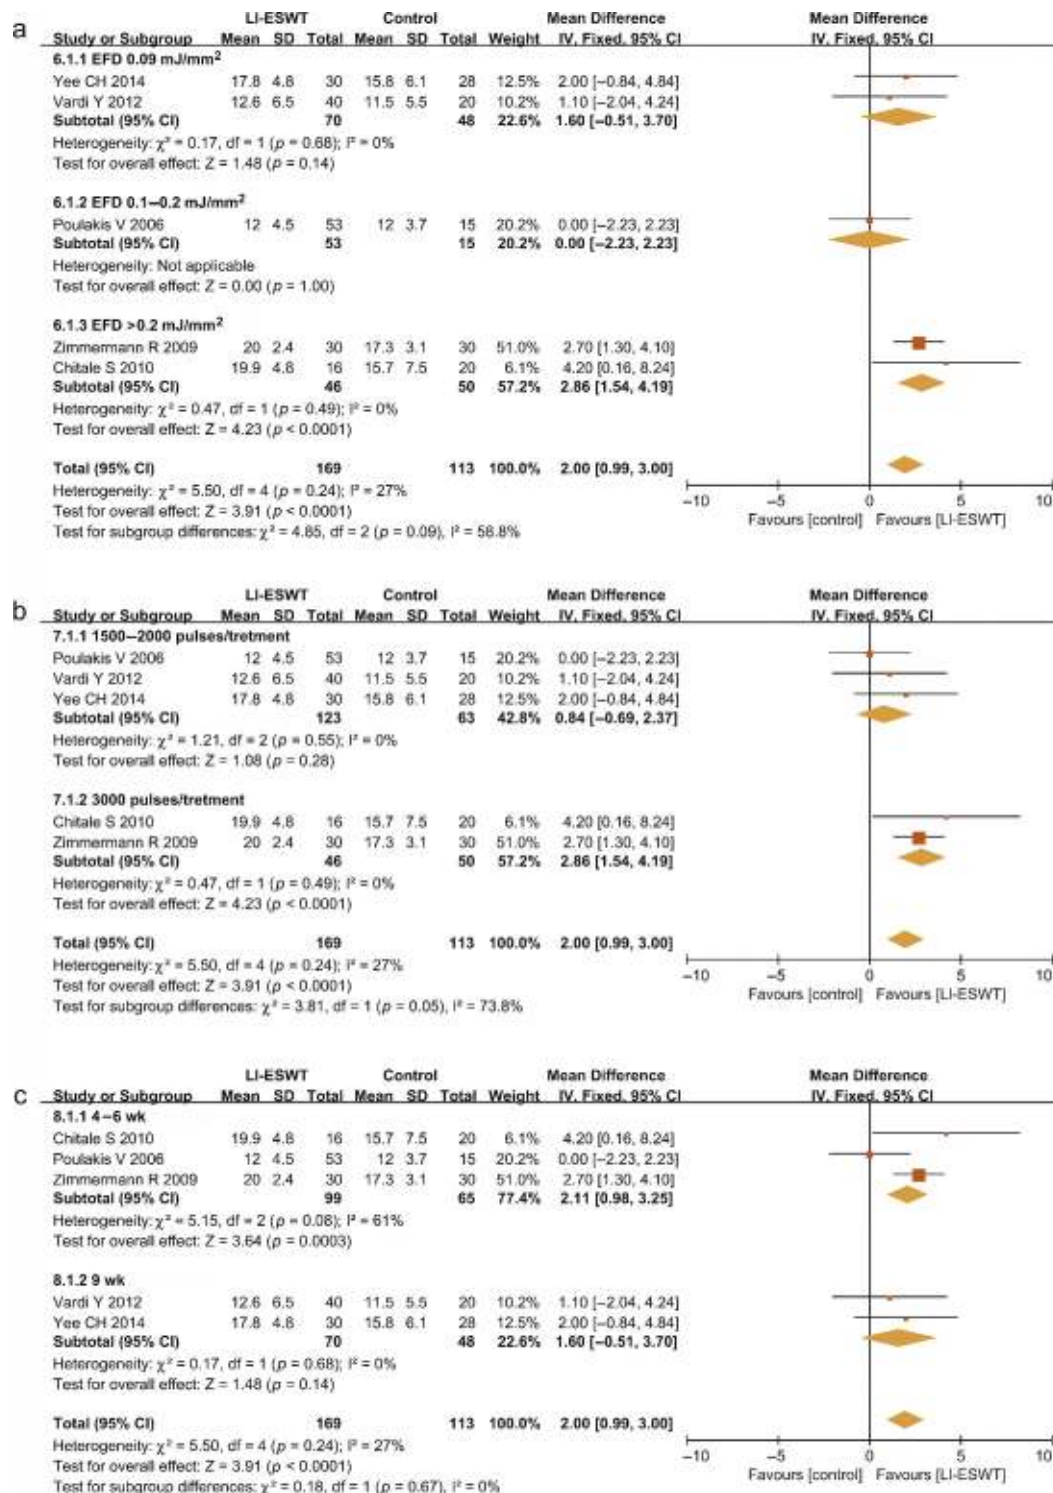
a

| Study or Subgroup | LI-ESWT Mean | SD | Total | Control Mean | SD | Total | Weight | Mean Difference IV, Fixed, 95% CI |
|---|---|---|---|---|---|---|---|---|
| **6.1.1 EFD 0.09 mJ/mm$^2$** | | | | | | | | |
| Yee CH 2014 | 17.8 | 4.8 | 30 | 15.8 | 6.1 | 28 | 12.5% | 2.00 [−0.84, 4.84] |
| Vardi Y 2012 | 12.6 | 6.5 | 40 | 11.5 | 5.5 | 20 | 10.2% | 1.10 [−2.04, 4.24] |
| **Subtotal (95% CI)** | | | **70** | | | **48** | **22.6%** | **1.60 [−0.51, 3.70]** |
| Heterogeneity: $\chi^2$ = 0.17, df = 1 ($p$ = 0.68); I$^2$ = 0% | | | | | | | | |
| Test for overall effect: Z = 1.48 ($p$ = 0.14) | | | | | | | | |
| **6.1.2 EFD 0.1–0.2 mJ/mm$^2$** | | | | | | | | |
| Poulakis V 2006 | 12 | 4.5 | 53 | 12 | 3.7 | 15 | 20.2% | 0.00 [−2.23, 2.23] |
| **Subtotal (95% CI)** | | | **53** | | | **15** | **20.2%** | **0.00 [−2.23, 2.23]** |
| Heterogeneity: Not applicable | | | | | | | | |
| Test for overall effect: Z = 0.00 ($p$ = 1.00) | | | | | | | | |
| **6.1.3 EFD >0.2 mJ/mm$^2$** | | | | | | | | |
| Zimmermann R 2009 | 20 | 2.4 | 30 | 17.3 | 3.1 | 30 | 51.0% | 2.70 [1.30, 4.10] |
| Chitale S 2010 | 19.9 | 4.8 | 16 | 15.7 | 7.5 | 20 | 6.1% | 4.20 [0.16, 8.24] |
| **Subtotal (95% CI)** | | | **46** | | | **50** | **57.2%** | **2.86 [1.54, 4.19]** |
| Heterogeneity: $\chi^2$ = 0.47, df = 1 ($p$ = 0.49); I$^2$ = 0% | | | | | | | | |
| Test for overall effect: Z = 4.23 ($p$ < 0.0001) | | | | | | | | |
| **Total (95% CI)** | | | **169** | | | **113** | **100.0%** | **2.00 [0.99, 3.00]** |

Heterogeneity: $\chi^2$ = 5.50, df = 4 ($p$ = 0.24); I$^2$ = 27%
Test for overall effect: Z = 3.91 ($p$ < 0.0001)
Test for subgroup differences: $\chi^2$ = 4.85, df = 2 ($p$ = 0.09), I$^2$ = 58.8%

Mean Difference IV, Fixed, 95% CI
−10 −5 0 5 10
Favours [control] Favours [LI-ESWT]

b

| Study or Subgroup | LI-ESWT Mean | SD | Total | Control Mean | SD | Total | Weight | Mean Difference IV, Fixed, 95% CI |
|---|---|---|---|---|---|---|---|---|
| **7.1.1 1500–2000 pulses/tretment** | | | | | | | | |
| Poulakis V 2006 | 12 | 4.5 | 53 | 12 | 3.7 | 15 | 20.2% | 0.00 [−2.23, 2.23] |
| Vardi Y 2012 | 12.6 | 6.5 | 40 | 11.5 | 5.5 | 20 | 10.2% | 1.10 [−2.04, 4.24] |
| Yee CH 2014 | 17.8 | 4.8 | 30 | 15.8 | 6.1 | 28 | 12.5% | 2.00 [−0.84, 4.84] |
| **Subtotal (95% CI)** | | | **123** | | | **63** | **42.8%** | **0.84 [−0.69, 2.37]** |
| Heterogeneity: $\chi^2$ = 1.21, df = 2 ($p$ = 0.55); I$^2$ = 0% | | | | | | | | |
| Test for overall effect: Z = 1.08 ($p$ = 0.28) | | | | | | | | |
| **7.1.2 3000 pulses/tretment** | | | | | | | | |
| Chitale S 2010 | 19.9 | 4.8 | 16 | 15.7 | 7.5 | 20 | 6.1% | 4.20 [0.16, 8.24] |
| Zimmermann R 2009 | 20 | 2.4 | 30 | 17.3 | 3.1 | 30 | 51.0% | 2.70 [1.30, 4.10] |
| **Subtotal (95% CI)** | | | **46** | | | **50** | **57.2%** | **2.86 [1.54, 4.19]** |
| Heterogeneity: $\chi^2$ = 0.47, df = 1 ($p$ = 0.49); I$^2$ = 0% | | | | | | | | |
| Test for overall effect: Z = 4.23 ($p$ < 0.0001) | | | | | | | | |
| **Total (95% CI)** | | | **169** | | | **113** | **100.0%** | **2.00 [0.99, 3.00]** |

Heterogeneity: $\chi^2$ = 5.50, df = 4 ($p$ = 0.24); I$^2$ = 27%
Test for overall effect: Z = 3.91 ($p$ < 0.0001)
Test for subgroup differences: $\chi^2$ = 3.81, df = 1 ($p$ = 0.05), I$^2$ = 73.8%

Mean Difference IV, Fixed, 95% CI
−10 −5 0 5 10
Favours [control] Favours [LI-ESWT]

c

| Study or Subgroup | LI-ESWT Mean | SD | Total | Control Mean | SD | Total | Weight | Mean Difference IV, Fixed, 95% CI |
|---|---|---|---|---|---|---|---|---|
| **8.1.1 4–6 wk** | | | | | | | | |
| Chitale S 2010 | 19.9 | 4.8 | 16 | 15.7 | 7.5 | 20 | 6.1% | 4.20 [0.16, 8.24] |
| Poulakis V 2006 | 12 | 4.5 | 53 | 12 | 3.7 | 15 | 20.2% | 0.00 [−2.23, 2.23] |
| Zimmermann R 2009 | 20 | 2.4 | 30 | 17.3 | 3.1 | 30 | 51.0% | 2.70 [1.30, 4.10] |
| **Subtotal (95% CI)** | | | **99** | | | **65** | **77.4%** | **2.11 [0.98, 3.25]** |
| Heterogeneity: $\chi^2$ = 5.15, df = 2 ($p$ = 0.08); I$^2$ = 61% | | | | | | | | |
| Test for overall effect: Z = 3.64 ($p$ = 0.0003) | | | | | | | | |
| **8.1.2 9 wk** | | | | | | | | |
| Vardi Y 2012 | 12.6 | 6.5 | 40 | 11.5 | 5.5 | 20 | 10.2% | 1.10 [−2.04, 4.24] |
| Yee CH 2014 | 17.8 | 4.8 | 30 | 15.8 | 6.1 | 28 | 12.5% | 2.00 [−0.84, 4.84] |
| **Subtotal (95% CI)** | | | **70** | | | **48** | **22.6%** | **1.60 [−0.51, 3.70]** |
| Heterogeneity: $\chi^2$ = 0.17, df = 1 ($p$ = 0.68); I$^2$ = 0% | | | | | | | | |
| Test for overall effect: Z = 1.48 ($p$ = 0.14) | | | | | | | | |
| **Total (95% CI)** | | | **169** | | | **113** | **100.0%** | **2.00 [0.99, 3.00]** |

Heterogeneity: $\chi^2$ = 5.50, df = 4 ($p$ = 0.24); I$^2$ = 27%
Test for overall effect: Z = 3.91 ($p$ < 0.0001)
Test for subgroup differences: $\chi^2$ = 0.18, df = 1 ($p$ = 0.67), I$^2$ = 0%

Mean Difference IV, Fixed, 95% CI
−10 −5 0 5 10
Favours [control] Favours [LI-ESWT]